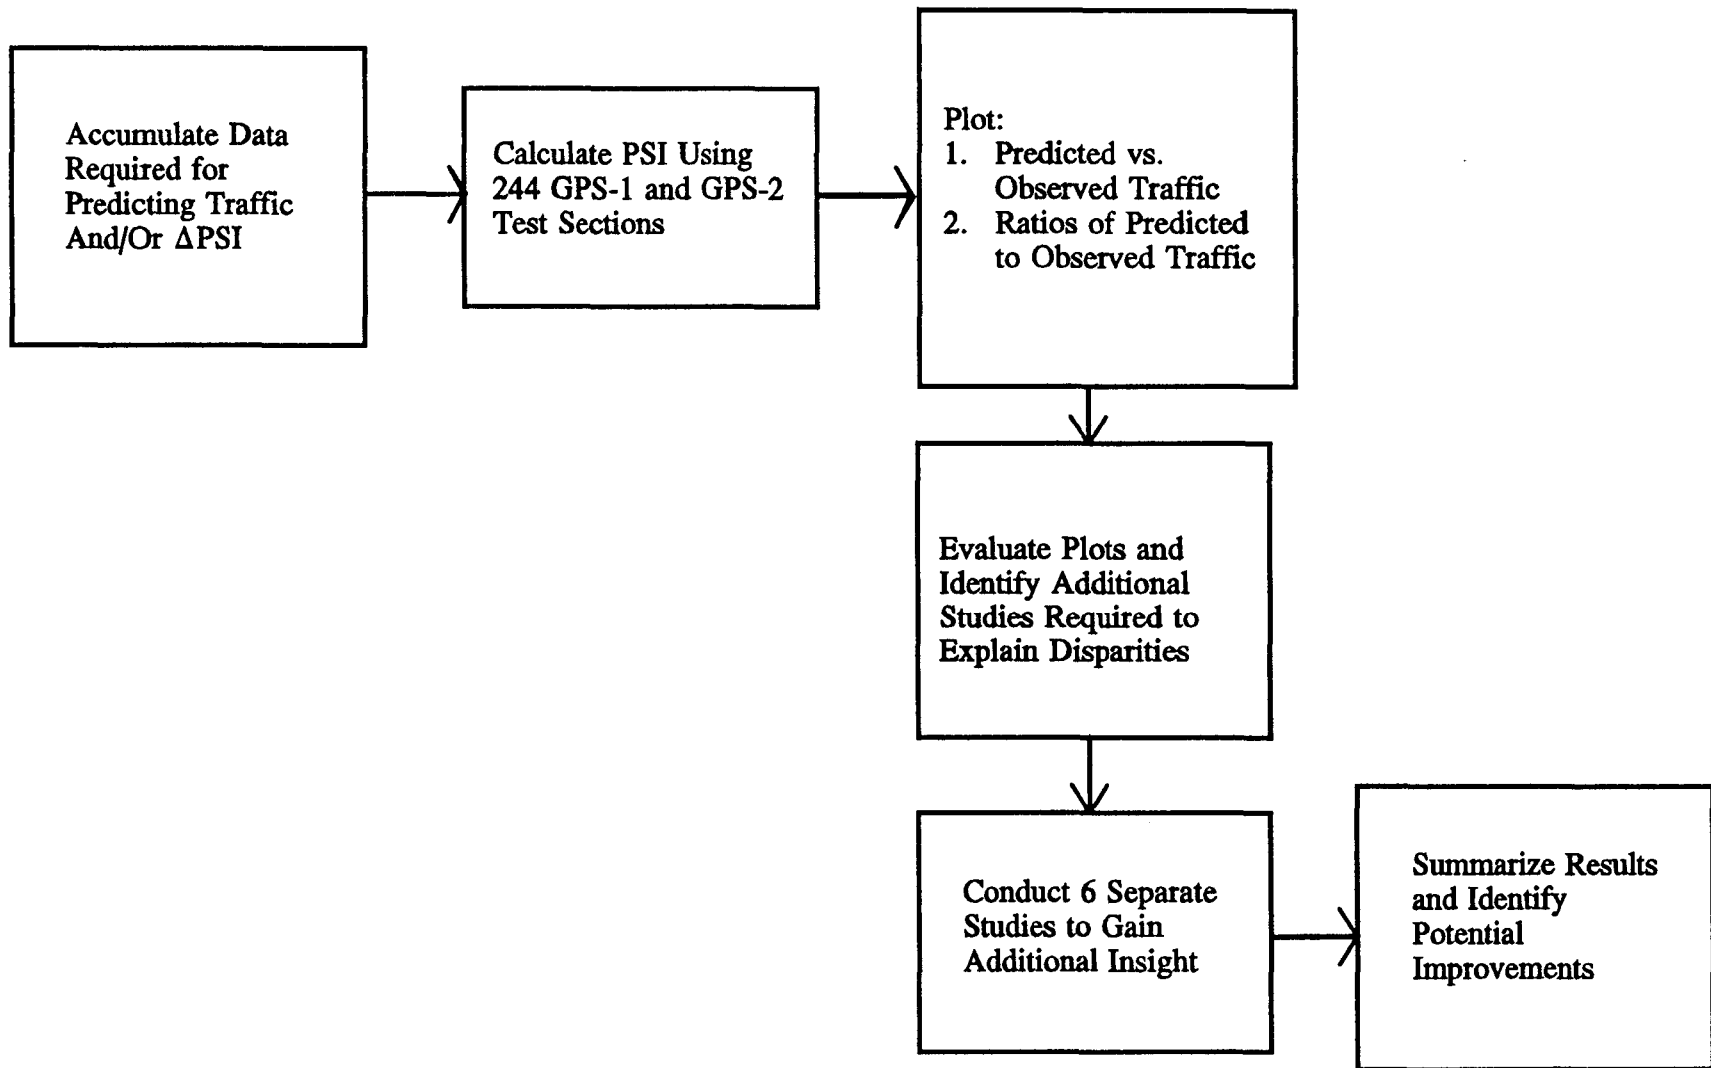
Accumulate Data Required for Predicting Traffic And/Or $\Delta$PSI

Calculate PSI Using 244 GPS-1 and GPS-2 Test Sections

Plot:
1. Predicted vs. Observed Traffic
2. Ratios of Predicted to Observed Traffic

Evaluate Plots and Identify Additional Studies Required to Explain Disparities

Conduct 6 Separate Studies to Gain Additional Insight

Summarize Results and Identify Potential Improvements